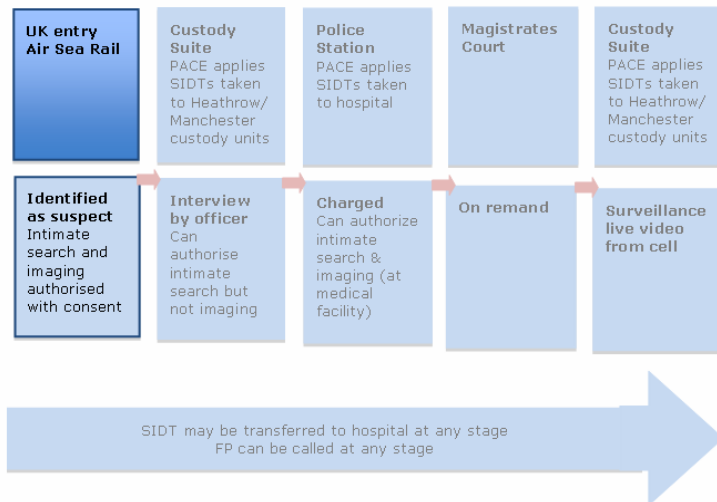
UK entry
Air Sea Rail

Custody Suite
PACE applies SIDTs taken to Heathrow/ Manchester custody units

Police Station
PACE applies SIDTs taken to hospital

Magistrates Court

Custody Suite
PACE applies SIDTs taken to Heathrow/ Manchester custody units

Identified as suspect
Intimate search and imaging authorised with consent

Interview by officer
Can authorise intimate search but not imaging

Charged
Can authorize intimate search & imaging (at medical facility)

On remand

Surveillance live video from cell

SIDT may be transferred to hospital at any stage
FP can be called at any stage